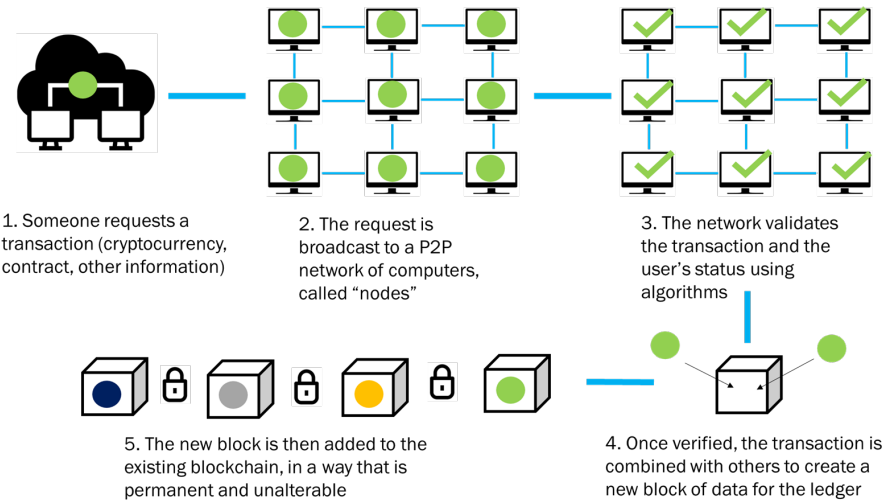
1. Someone requests a transaction (cryptocurrency, contract, other information)

2. The request is broadcast to a P2P network of computers, called “nodes”

3. The network validates the transaction and the user’s status using algorithms

4. Once verified, the transaction is combined with others to create a new block of data for the ledger

5. The new block is then added to the existing blockchain, in a way that is permanent and unalterable